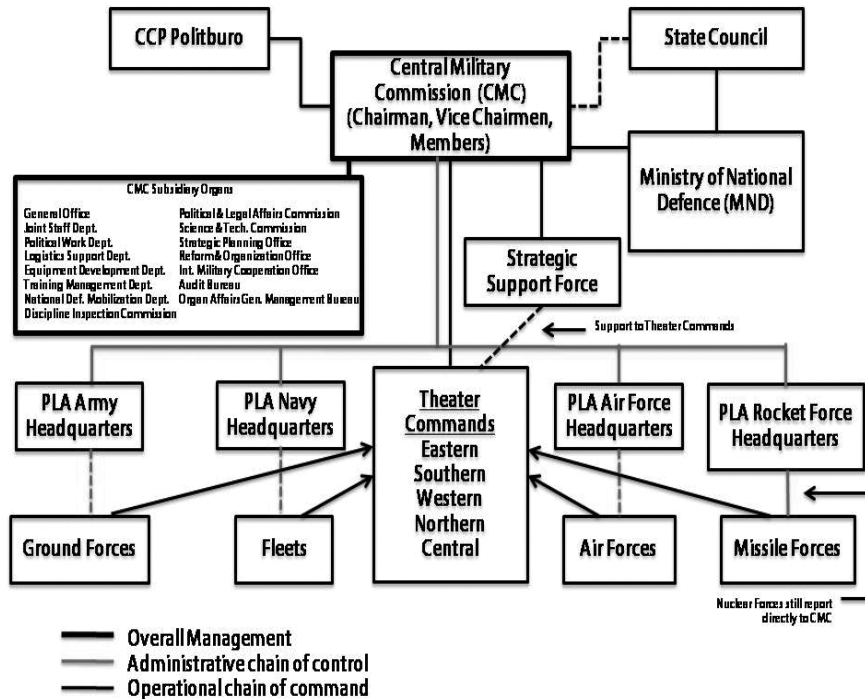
CCP Politburo

State Council

Central Military Commission (CMC) (Chairman, Vice Chairmen, Members)

Ministry of National Defence (MND)

CMC Subsidiary Organs

General Office
Joint Staff Dept.
Political Work Dept.
Logistics Support Dept.
Equipment Development Dept.
Training Management Dept.
National Def. Mobilization Dept.
Discipline Inspection Commission

Political & Legal Affairs Commission
Science & Tech. Commission
Strategic Planning Office
Reform & Organization Office
Int. Military Cooperation Office
Audit Bureau
Organ Affairs Gen. Management Bureau

Strategic Support Force

Support to Theater Commands

PLA Army Headquarters

PLA Navy Headquarters

Theater Commands
Eastern
Southern
Western
Northern
Central

PLA Air Force Headquarters

PLA Rocket Force Headquarters

Ground Forces

Fleets

Air Forces

Missile Forces

Nuclear Forces still report directly to CMC

Overall Management
Administrative chain of control
Operational chain of command